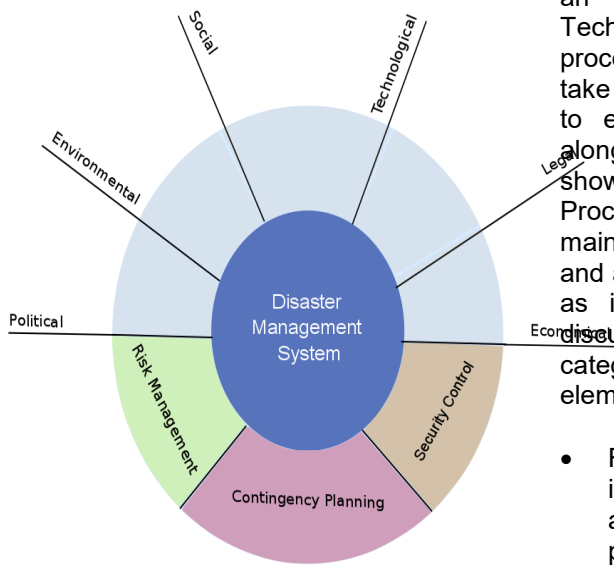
Social

Technological

Environmental

Legal

Political

Economic

Disaster Management System

Risk Management

Security Control

Contingency Planning

an
Tech
proce
take
to e
along
show
Proc
main
and a
as i
discu
categ
elem

• F
i
a
p